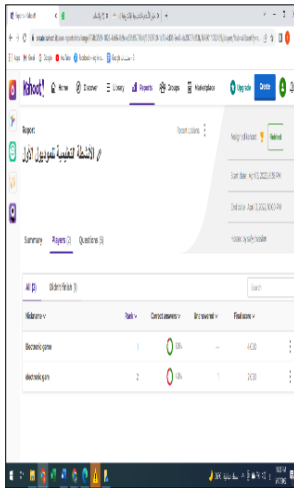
Kahoot!
Home
Discover
Library
Reports
Groups
Marketplace
Upgrade
Create

Report
Report options
الانشطة التعليمية للدرس الأول
Kahoot
Start date: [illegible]
End date: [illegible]
Hosted by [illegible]

Summary
Players (2)
Questions (6)

All (2)
Didn't finish (1)
Search

Nickname
Rank
Correct answers
Unanswered
Final score

Electronic game
1
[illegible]
4,030

electronic gam
2
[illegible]
2,030